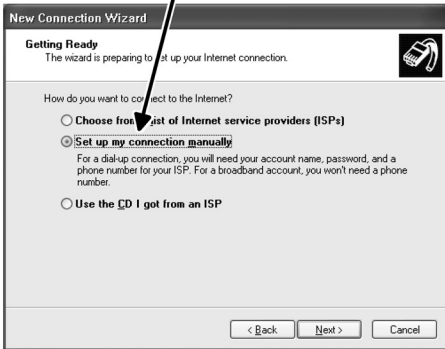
New Connection Wizard

Getting Ready
The wizard is preparing to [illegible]et up your Internet connection.

How do you want to co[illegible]nect to the Internet?

Choose fro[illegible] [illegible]ist of Internet service providers (ISPs)

Set up my connection manually

For a dial-up connection, you will need your account name, password, and a phone number for your ISP. For a broadband account, you won't need a phone number.

Use the CD I got from an ISP

< Back
Next >
Cancel